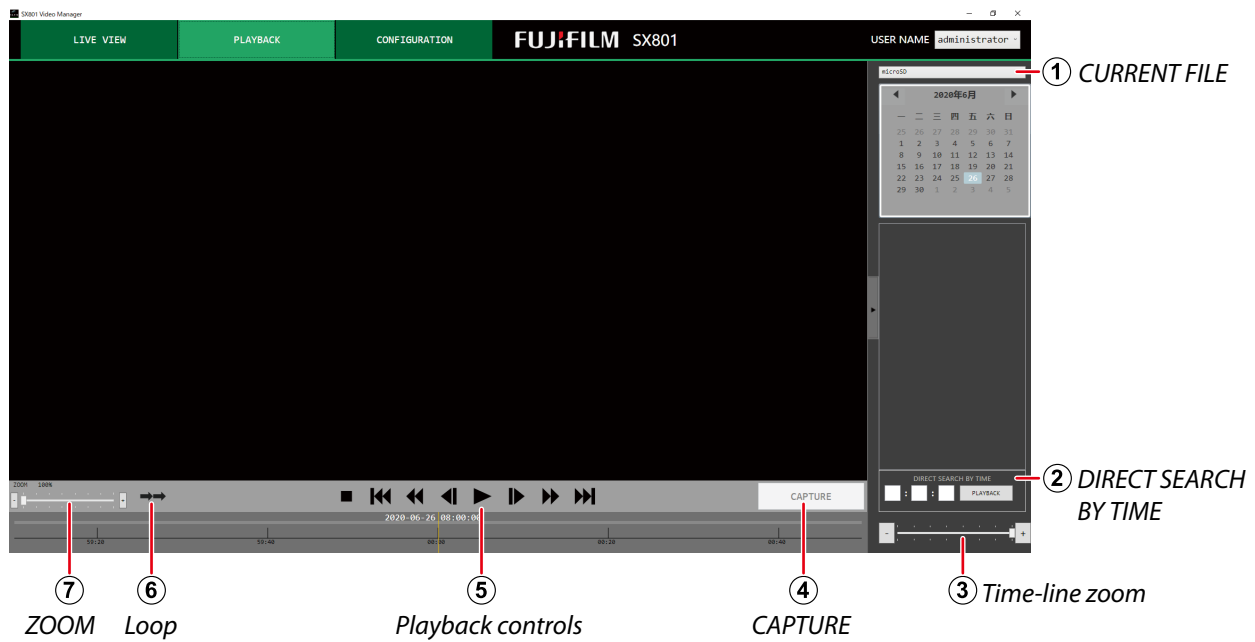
SX801 Video Manager

LIVE VIEW
PLAYBACK
CONFIGURATION
FUJIFILM SX801
USER NAME administrator

microSD
① CURRENT FILE

2020年6月

| 一 | 二 | 三 | 四 | 五 | 六 | 日 |
|---|---|---|---|---|---|---|
| 25 | 26 | 27 | 28 | 29 | 30 | 31 |
| 1 | 2 | 3 | 4 | 5 | 6 | 7 |
| 8 | 9 | 10 | 11 | 12 | 13 | 14 |
| 15 | 16 | 17 | 18 | 19 | 20 | 21 |
| 22 | 23 | 24 | 25 | 26 | 27 | 28 |
| 29 | 30 | 1 | 2 | 3 | 4 | 5 |

DIRECT SEARCH BY TIME
: :
PLAYBACK
② DIRECT SEARCH BY TIME

ZOOM 100%
- +
CAPTURE
2020-06-26 08:00:00
59:20 59:40 00:00 00:20 00:40
- +

③ Time-line zoom
⑦ ZOOM
⑥ Loop
⑤ Playback controls
④ CAPTURE